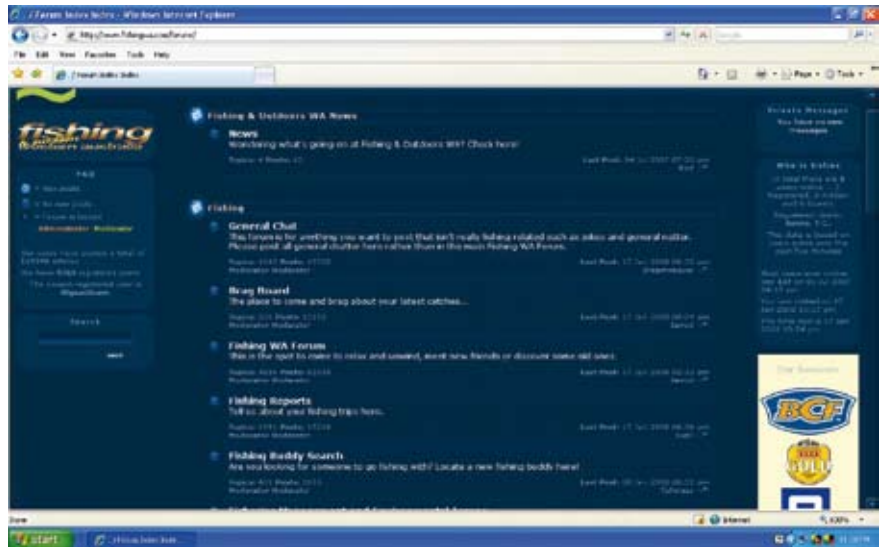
:: Forum Index ::: - Windows Internet Explorer

File Edit View Favorites Tools Help

fishing western australia

FAQ

Search

Private Messages

Who is Online

Our Sponsors

BCF

GOLD

Fishing & Outdoors WA News

News
Wondering what's going on at Fishing & Outdoors WA? Check here!

Fishing

General Chat
This forum is for anything you want to post that isn't really fishing related such as jokes and general matter. Please post all general chatter here rather than in the main fishing WA Forum.

Brag Board
The place to come and brag about your latest catches...

Fishing WA Forum
This is the spot to come to relax and unwind, meet new friends or discover some old ones.

Fishing Reports
Tell us about your fishing trips here.

Fishing Buddy Search
Are you looking for someone to go fishing with? Locate a new fishing buddy here!

Done

Internet

start